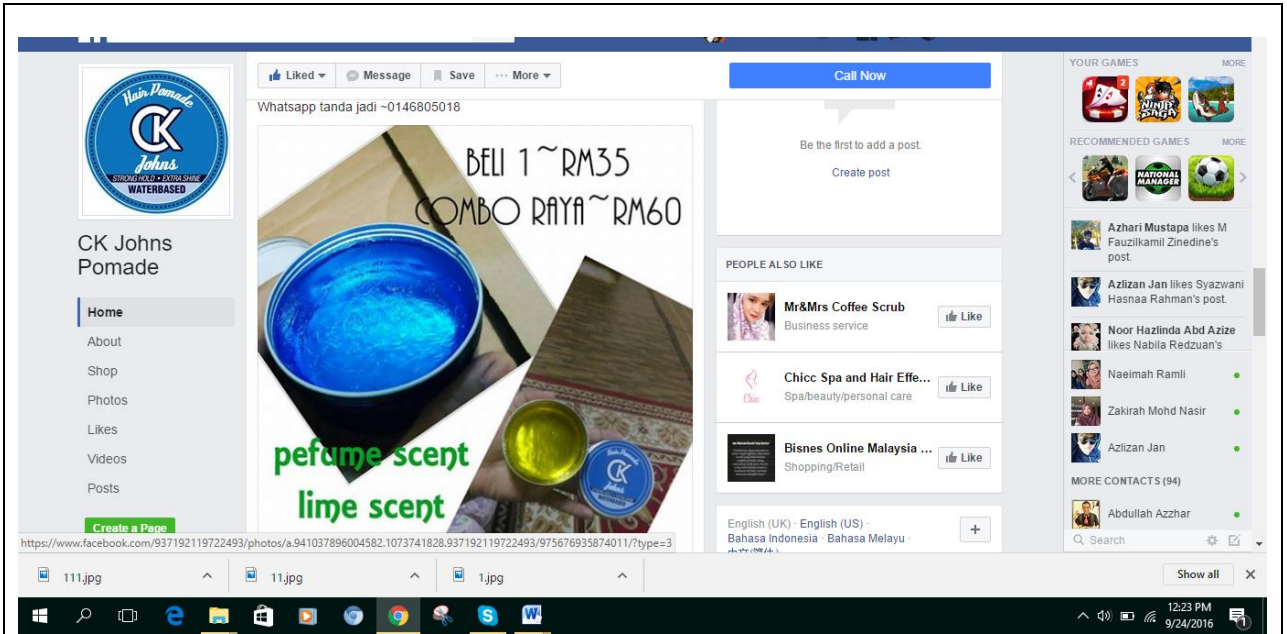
Hair Pomade
CK
Johns
STRONG HOLD • EXTRA SHINE
WATERBASED

CK Johns Pomade

Home
About
Shop
Photos
Likes
Videos
Posts

Create a Page

Liked ▾ Message Save ··· More ▾

Call Now

Whatsapp tanda jadi ~0146805018

BELI 1~RM35
COMBO RAYA~RM60

pefume scent
lime scent

Be the first to add a post.
Create post

PEOPLE ALSO LIKE

Mr&Mrs Coffee Scrub
Business service
Like

Chicc Spa and Hair Effe...
Spa/beauty/personal care
Like

Bisnes Online Malaysia ...
Shopping/Retail
Like

English (UK) · English (US) · Bahasa Indonesia · Bahasa Melayu · 中文(简体)

YOUR GAMES MORE
RECOMMENDED GAMES MORE
NATIONAL MANAGER

Azhari Mustapa likes M Fauzilkamil Zinedine's post.
Azlizan Jan likes Syazwani Hasnaa Rahman's post.
Noor Hazlinda Abd Azize likes Nabila Redzuan's
Naeimah Ramli
Zakirah Mohd Nasir
Azlizan Jan
MORE CONTACTS (94)
Abdullah Azzhar
Search

https://www.facebook.com/937192119722493/photos/a.941037896004582.1073741828.937192119722493/975676935874011/?type=3

111.jpg
11.jpg
1.jpg
Show all

12:23 PM
9/24/2016